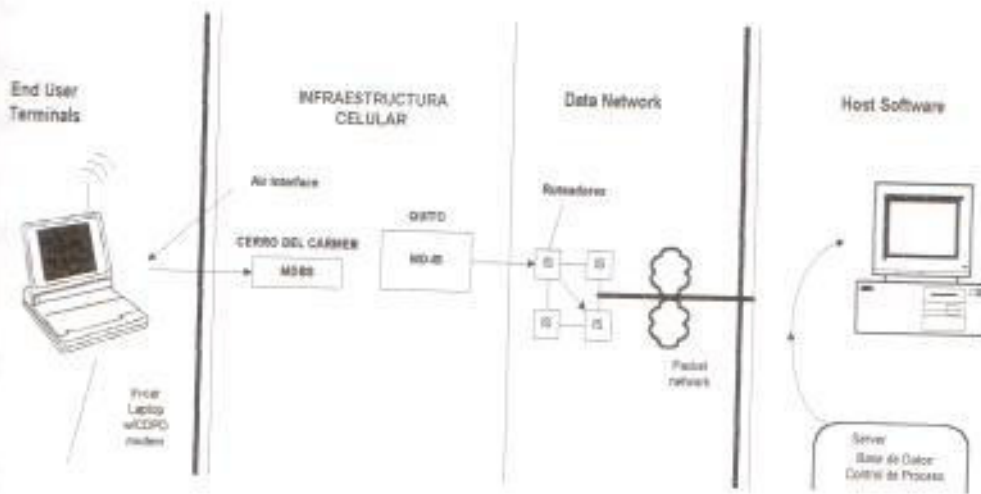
End User Terminals

INFRAESTRUCTURA CELULAR

Data Network

Host Software

Air Interface

CERRO DEL CARMEN

MDBS

QUITO

MD-IS

Ruteadores

IS

IS

IS

IS

Packet network

Fricar Laptop w/CDPD modem

Server

Base de Datos
Control de Proceso